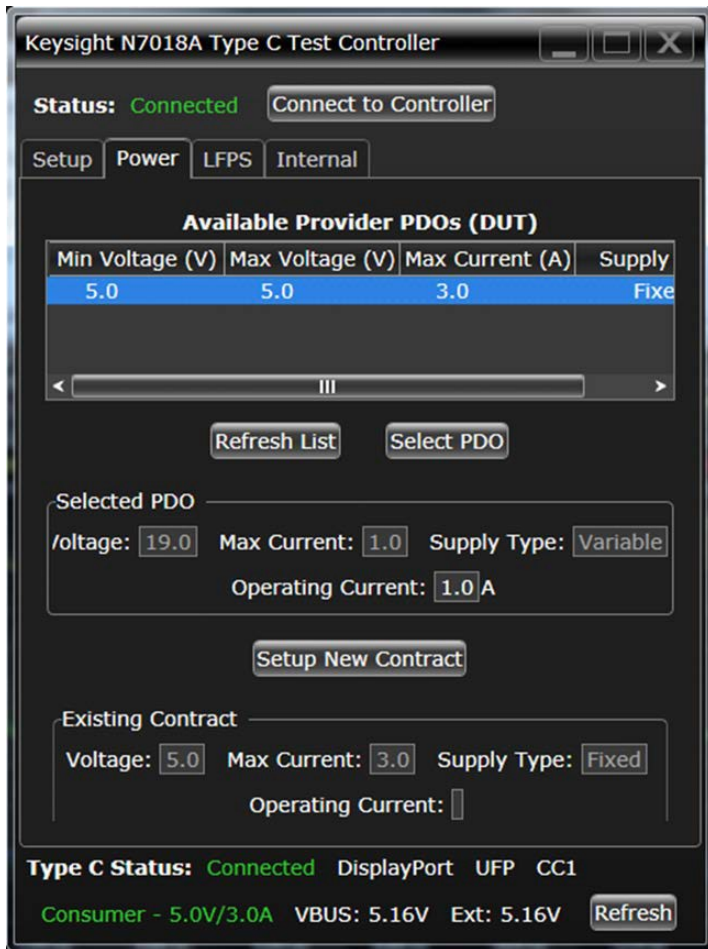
Keysight N7018A Type C Test Controller

Status: Connected Connect to Controller

Setup Power LFPS Internal

Available Provider PDOs (DUT)

| Min Voltage (V) | Max Voltage (V) | Max Current (A) | Supply |
|---|---|---|---|
| 5.0 | 5.0 | 3.0 | Fixe |

Refresh List Select PDO

Selected PDO

/oltage: 19.0 Max Current: 1.0 Supply Type: Variable

Operating Current: 1.0 A

Setup New Contract

Existing Contract

Voltage: 5.0 Max Current: 3.0 Supply Type: Fixed

Operating Current:

Type C Status: Connected DisplayPort UFP CC1

Consumer - 5.0V/3.0A VBUS: 5.16V Ext: 5.16V Refresh